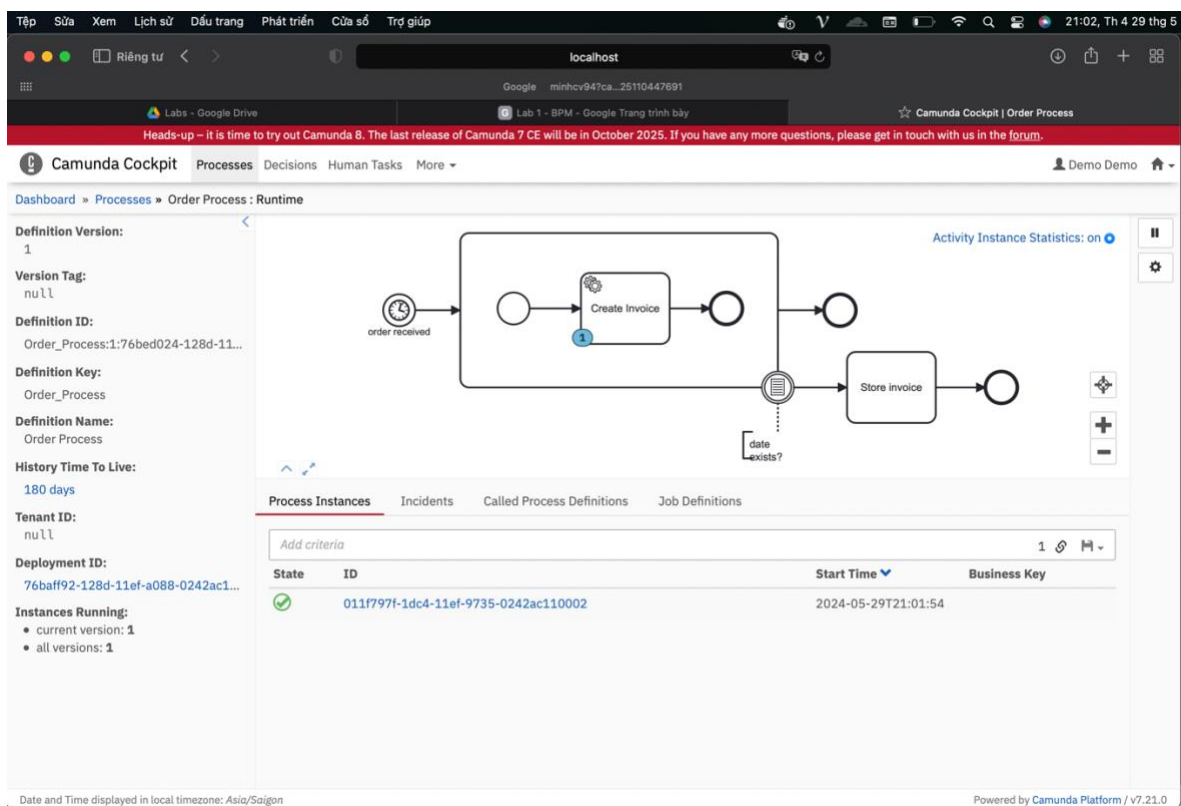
Tệp Sửa Xem Lịch sử Dấu trang Phát triển Cửa sổ Trợ giúp
V
21:02, Th 4 29 thg 5

Riêng tư
localhost
Google minhcv94?ca...25110447691

Labs - Google Drive
Lab 1 - BPM - Google Trang trình bày
Camunda Cockpit | Order Process

Heads-up – it is time to try out Camunda 8. The last release of Camunda 7 CE will be in October 2025. If you have any more questions, please get in touch with us in the forum.

Camunda Cockpit Processes Decisions Human Tasks More
Demo Demo

Dashboard » Processes » Order Process : Runtime

Definition Version:
1
Version Tag:
null
Definition ID:
Order_Process:1:76bed024-128d-11...
Definition Key:
Order_Process
Definition Name:
Order Process
History Time To Live:
180 days
Tenant ID:
null
Deployment ID:
76baff92-128d-11ef-a088-0242ac1...
Instances Running:
• current version: 1
• all versions: 1

Activity Instance Statistics: on

order received
Create Invoice
1
Store invoice
date exists?

Process Instances Incidents Called Process Definitions Job Definitions

Add criteria
1

| State | ID | Start Time | Business Key |
|---|---|---|---|
|  | 011f797f-1dc4-11ef-9735-0242ac110002 | 2024-05-29T21:01:54 |  |

Date and Time displayed in local timezone: Asia/Saigon
Powered by Camunda Platform / v7.21.0